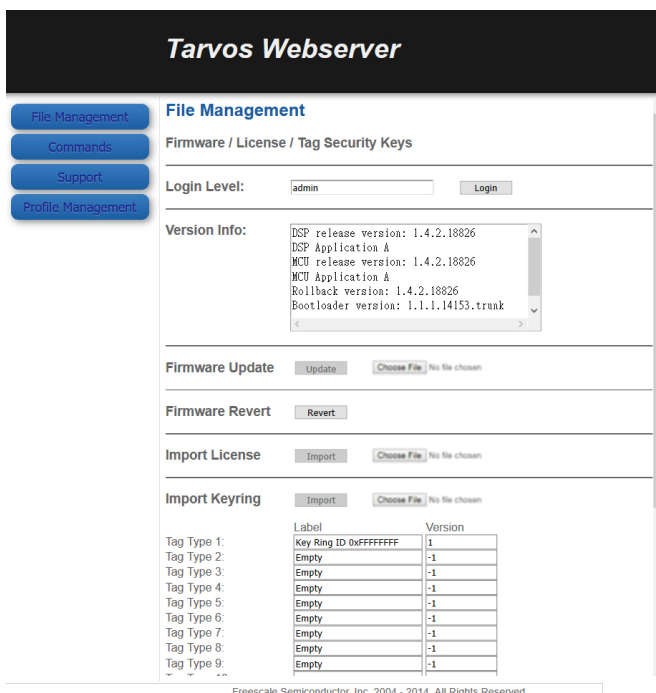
Tarvos Webserver

File Management
Commands
Support
Profile Management

File Management

Firmware / License / Tag Security Keys

Login Level: admin Login

Version Info:
DSP release version: 1.4.2.18826
DSP Application A
MCU release version: 1.4.2.18826
MCU Application A
Rollback version: 1.4.2.18826
Bootloader version: 1.1.1.14153.trunk

Firmware Update Update Choose File No file chosen

Firmware Revert Revert

Import License Import Choose File No file chosen

Import Keyring Import Choose File No file chosen

| | Label | Version |
|---|---|---|
| Tag Type 1: | Key Ring ID 0xFFFFFFFF | 1 |
| Tag Type 2: | Empty | -1 |
| Tag Type 3: | Empty | -1 |
| Tag Type 4: | Empty | -1 |
| Tag Type 5: | Empty | -1 |
| Tag Type 6: | Empty | -1 |
| Tag Type 7: | Empty | -1 |
| Tag Type 8: | Empty | -1 |
| Tag Type 9: | Empty | -1 |

Freescale Semiconductor, Inc. 2004 - 2014. All Rights Reserved